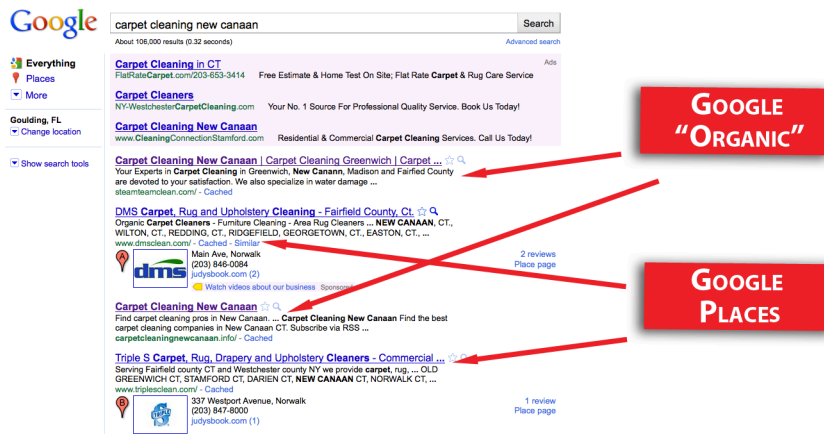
Google

carpet cleaning new canaan

Search

About 106,000 results (0.32 seconds)

Advanced search

Everything

Places

More

Goulding, FL

Change location

Show search tools

Ads

Carpet Cleaning in CT
FlatRateCarpet.com/203-653-3414 Free Estimate & Home Test On Site; Flat Rate Carpet & Rug Care Service

Carpet Cleaners
NY-WestchesterCarpetCleaning.com Your No. 1 Source For Professional Quality Service. Book Us Today!

Carpet Cleaning New Canaan
www.CleaningConnectionStamford.com Residential & Commercial Carpet Cleaning Services. Call Us Today!

Carpet Cleaning New Canaan | Carpet Cleaning Greenwich | Carpet ...
Your Experts in Carpet Cleaning in Greenwich, New Canaan, Madison and Fairfied County are devoted to your satisfaction. We also specialize in water damage ...
steamteamclean.com/ - Cached

DMS Carpet, Rug and Upholstery Cleaning - Fairfield County, Ct.
Organic Carpet Cleaners - Furniture Cleaning - Area Rug Cleaners ... NEW CANAAN, CT., WILTON, CT., REDDING, CT., RIDGEFIELD, GEORGETOWN, CT., EASTON, CT., ...
www.dmsclean.com/ - Cached - Similar

A

dms

Main Ave, Norwalk
(203) 846-0084
judysbook.com (2)

Watch videos about our business Sponsored

2 reviews
Place page

Carpet Cleaning New Canaan
Find carpet cleaning pros in New Canaan. ... Carpet Cleaning New Canaan Find the best carpet cleaning companies in New Canaan CT. Subscribe via RSS ...
carpetcleaningnewcanaan.info/ - Cached

Triple S Carpet, Rug, Drapery and Upholstery Cleaners - Commercial ...
Serving Fairfield county CT and Westchester county NY we provide carpet, rug, ... OLD GREENWICH CT, STAMFORD CT, DARIEN CT, NEW CANAAN CT, NORWALK CT, ...
www.triplesclean.com/ - Cached

B

337 Westport Avenue, Norwalk
(203) 847-8000
judysbook.com (1)

1 review
Place page

Google "Organic"

Google Places